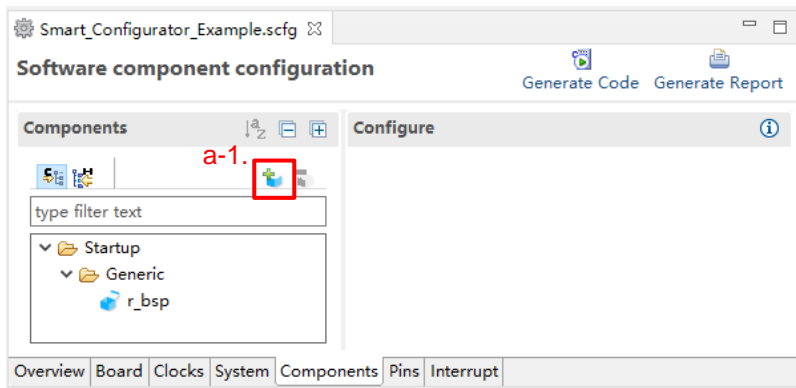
Smart_Configurator_Example.scfg

Software component configuration

Generate Code Generate Report

Components

Configure

a-1.

type filter text

Startup

Generic

r_bsp

Overview Board Clocks System Components Pins Interrupt